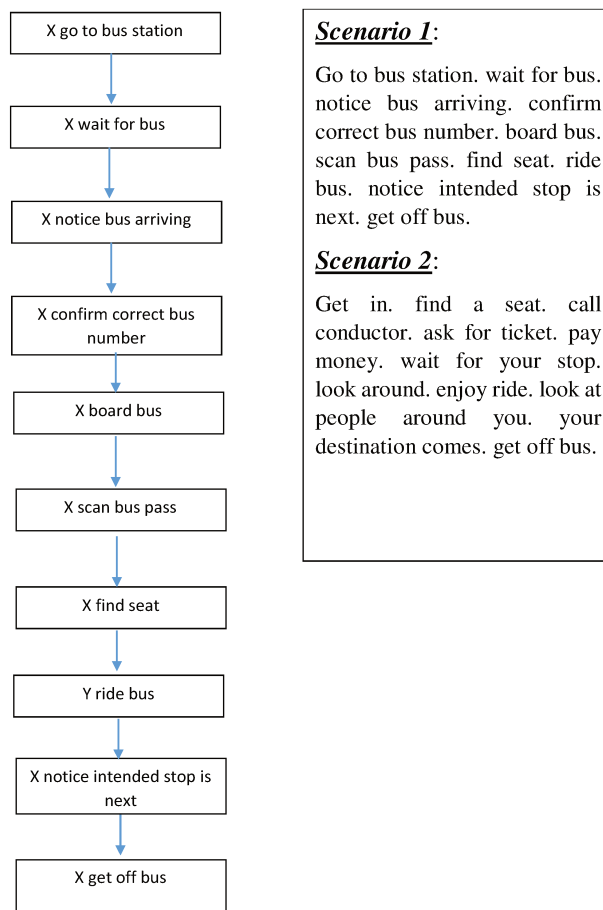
X go to bus station

X wait for bus

X notice bus arriving

X confirm correct bus number

X board bus

X scan bus pass

X find seat

Y ride bus

X notice intended stop is next

X get off bus

***Scenario 1***:

Go to bus station. wait for bus. notice bus arriving. confirm correct bus number. board bus. scan bus pass. find seat. ride bus. notice intended stop is next. get off bus.

***Scenario 2***:

Get in. find a seat. call conductor. ask for ticket. pay money. wait for your stop. look around. enjoy ride. look at people around you. your destination comes. get off bus.